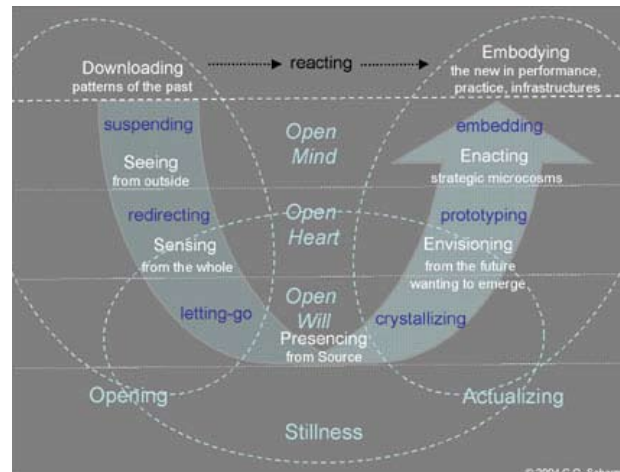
Downloading
patterns of the past

reacting

Embodying
the new in performance, practice, infrastructures

suspending

Seeing
from outside

Open
Mind

embedding

Enacting
strategic microcosms

redirecting

Sensing
from the whole

Open
Heart

prototyping

Envisioning
from the future wanting to emerge

letting-go

Open
Will

Presencing
from Source

crystallizing

Opening

Actualizing

Stillness

©2004 C.O. Scharm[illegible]